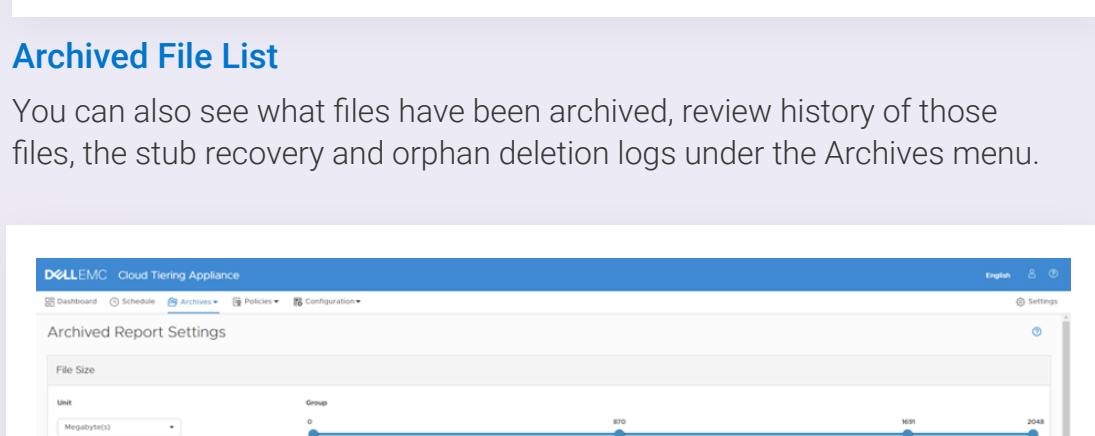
Archived File List

You can also see what files have been archived, review history of those files, the stub recovery and orphan deletion logs under the Archives menu.

DELLEMC Cloud Tiering Appliance

English

Dashboard Schedule Archives Policies Configuration

Settings

Archived Report Settings

File Size

Unit

Group

Megabyte(s)

0

870

1691

2048